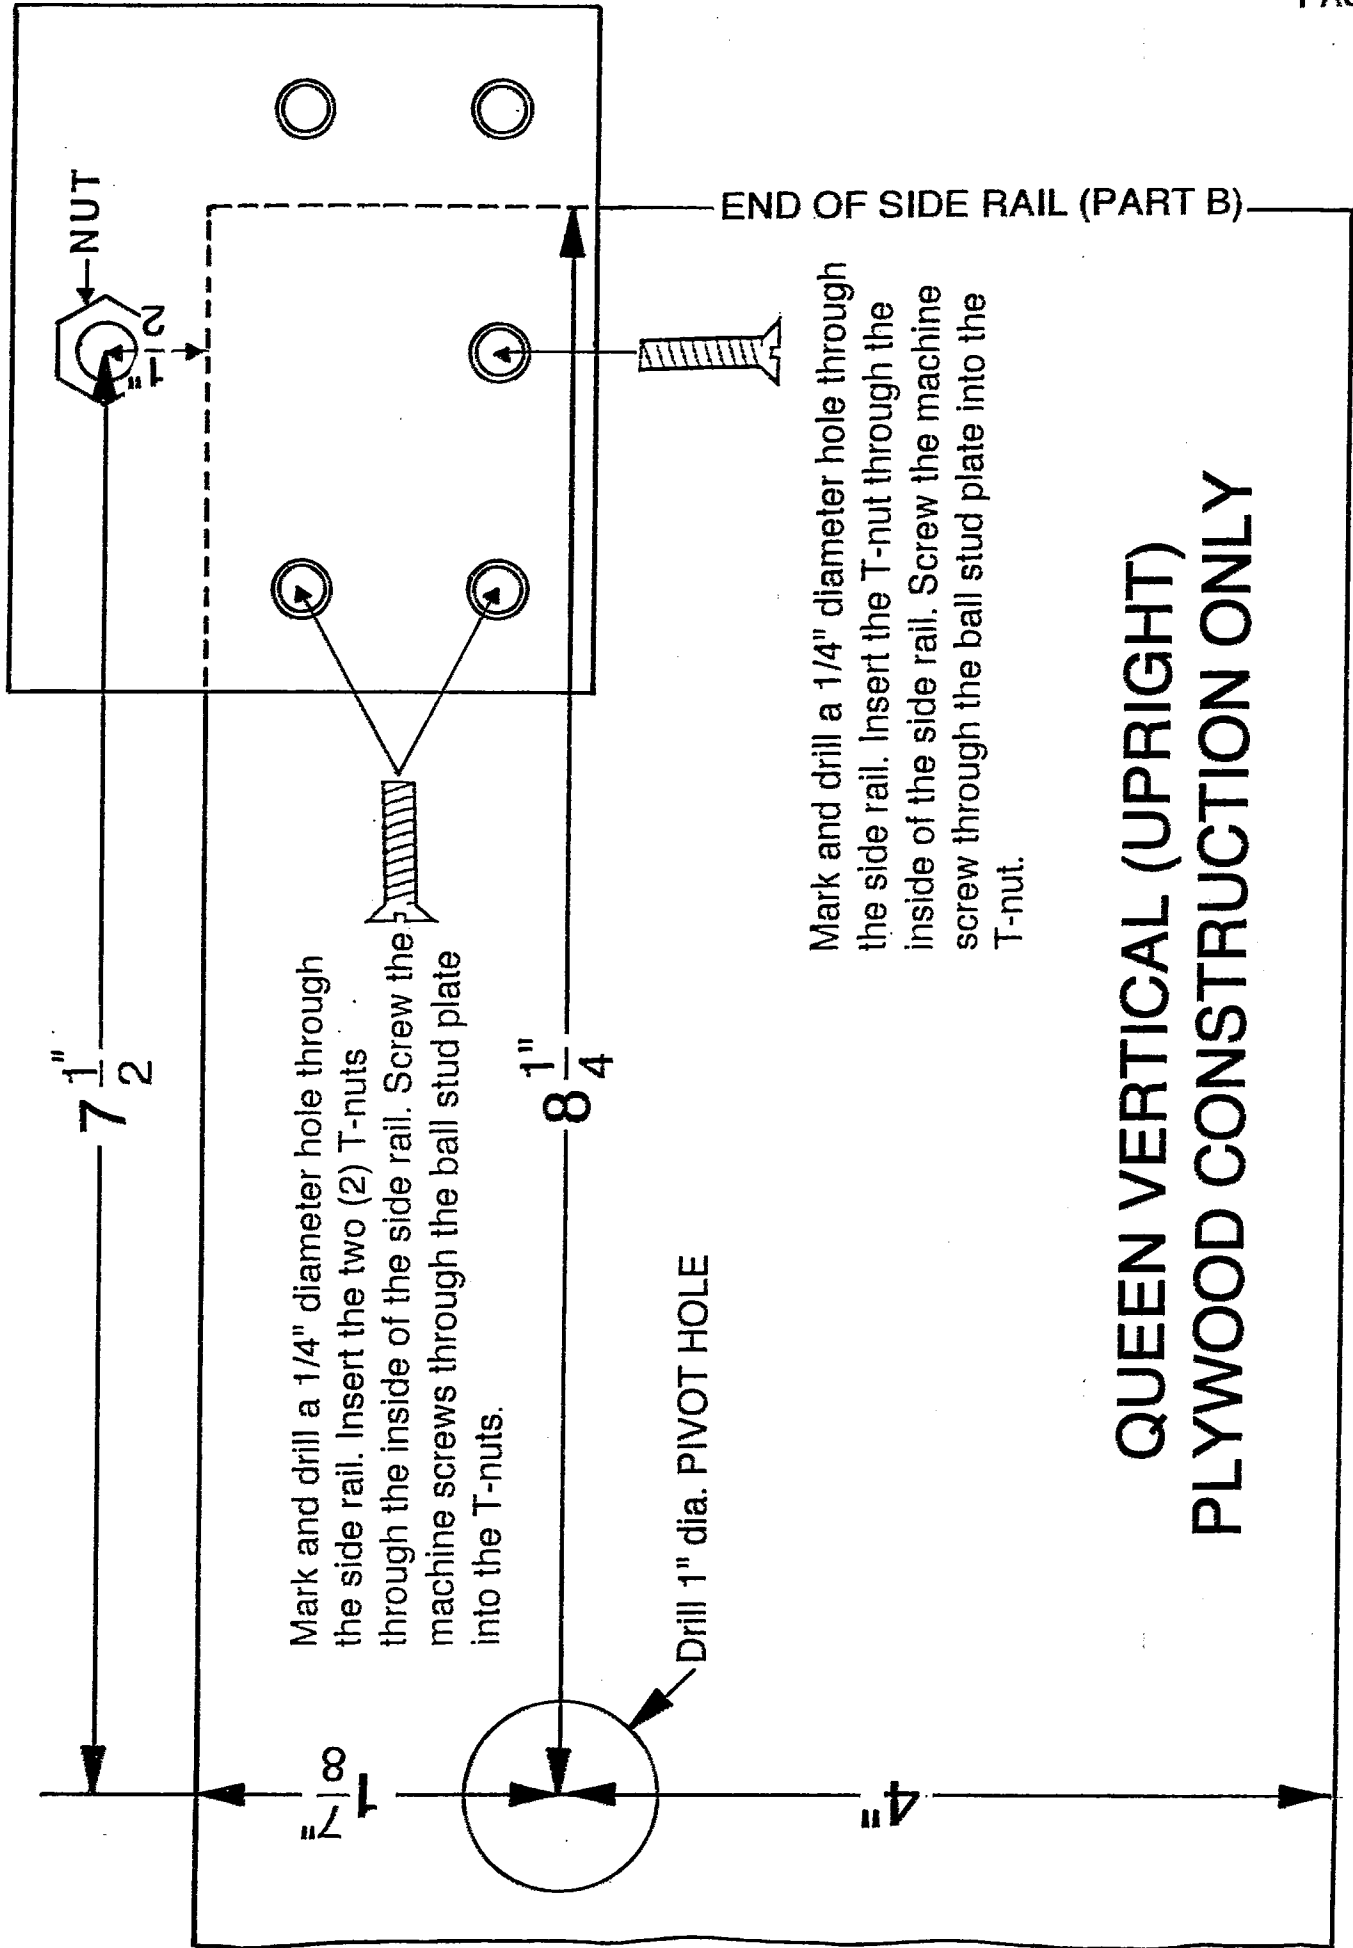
PAG

NUT

$\frac{1}{2}$"

END OF SIDE RAIL (PART B)

Mark and drill a 1/4" diameter hole through the side rail. Insert the T-nut through the inside of the side rail. Screw the machine screw through the ball stud plate into the T-nut.

QUEEN VERTICAL (UPRIGHT) PLYWOOD CONSTRUCTION ONLY

$7\frac{1}{2}$"

Mark and drill a 1/4" diameter hole through the side rail. Insert the two (2) T-nuts through the inside of the side rail. Screw the machine screws through the ball stud plate into the T-nuts.

$8\frac{1}{4}$"

Drill 1" dia. PIVOT HOLE

$1\frac{7}{8}$"

4"